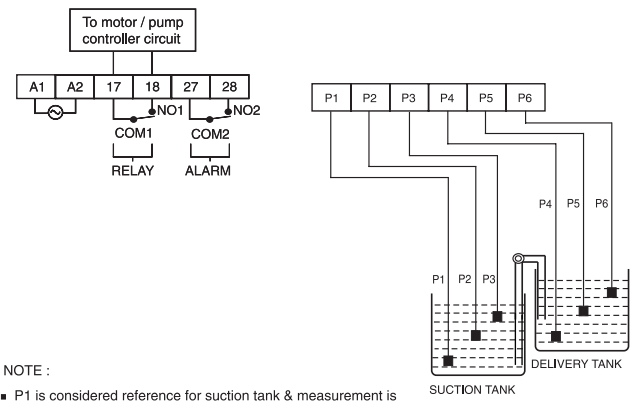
To motor / pump controller circuit

A1 A2 17 18 27 28

NO1 NO2

COM1 COM2

RELAY ALARM

P1 P2 P3 P4 P5 P6

P4 P5 P6

P1 P2 P3

DELIVERY TANK

SUCTION TANK

NOTE :

■ P1 is considered reference for suction tank & measurement is